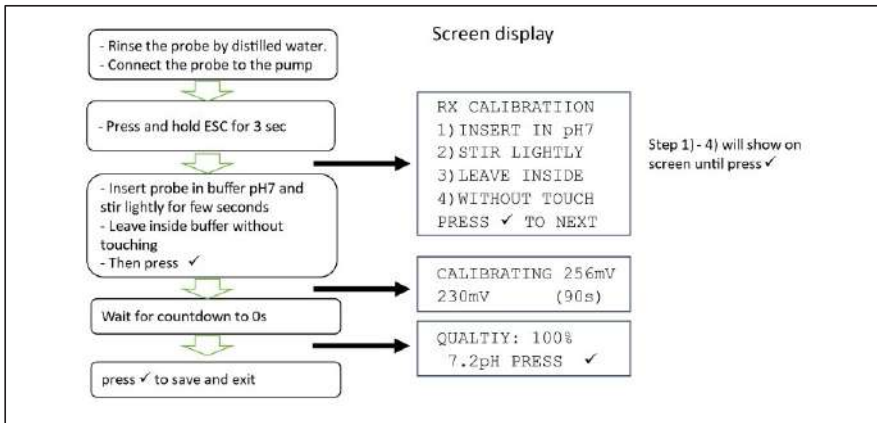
- Rinse the probe by distilled water.
- Connect the probe to the pump

Screen display

- Press and hold ESC for 3 sec

RX CALIBRATIION
1) INSERT IN pH7
2) STIR LIGHTLY
3) LEAVE INSIDE
4) WITHOUT TOUCH
PRESS ✓ TO NEXT

Step 1) - 4) will show on screen until press ✓

- Insert probe in buffer pH7 and stir lightly for few seconds
- Leave inside buffer without touching
- Then press ✓

CALIBRATING 256mV
230mV (90s)

Wait for countdown to 0s

QUALTIY: 100%
7.2pH PRESS ✓

press ✓ to save and exit